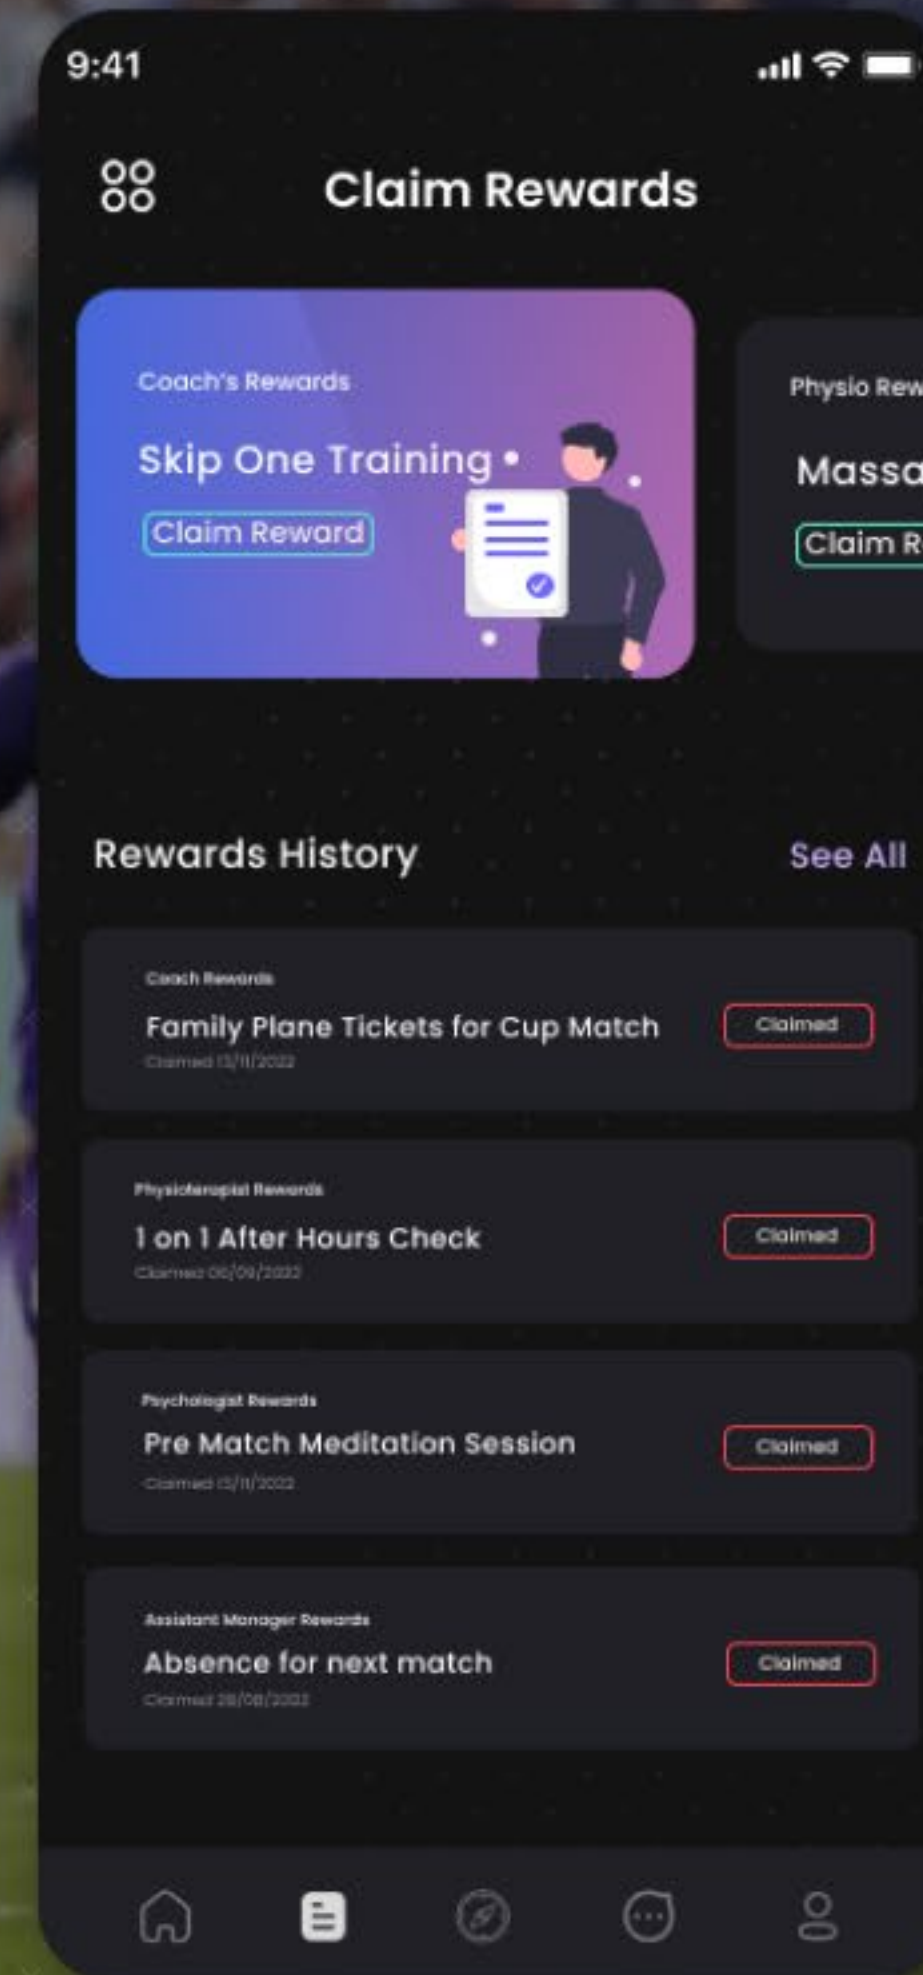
9:41

Claim Rewards

Coach's Rewards

Skip One Training

Claim Reward

Physio Rew

Massa

Claim R

Rewards History

See All

Coach Rewards

Family Plane Tickets for Cup Match

Claimed 13/11/2022

Claimed

Physioterapist Rewards

1 on 1 After Hours Check

Claimed 06/09/2022

Claimed

Psychologist Rewards

Pre Match Meditation Session

Claimed 13/11/2022

Claimed

Assistant Manager Rewards

Absence for next match

Claimed 28/08/2022

Claimed